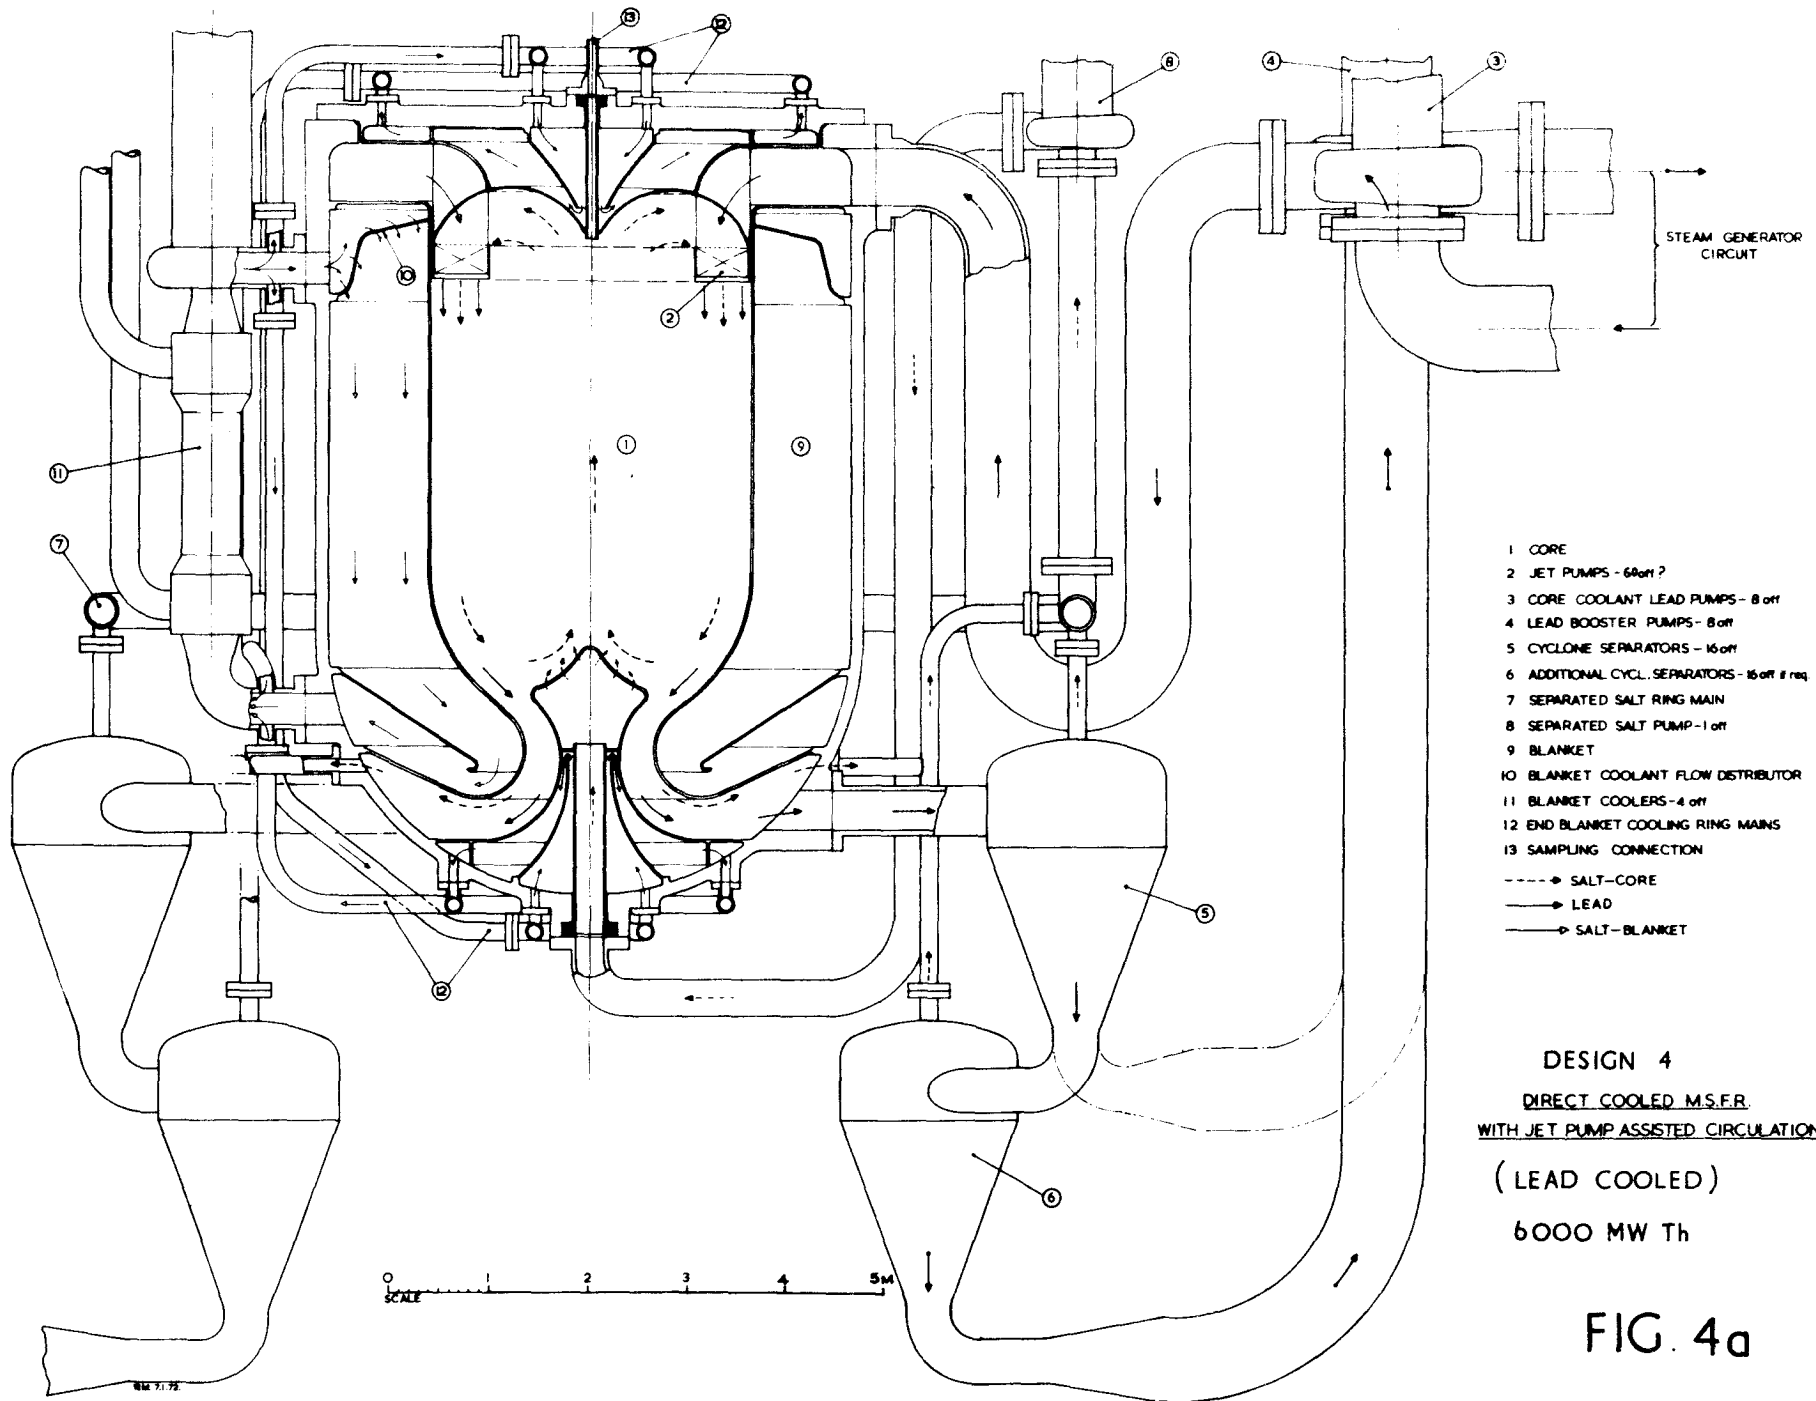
13 12 8 4 3

STEAM GENERATOR CIRCUIT

10 2 11 1 9 7 5 12 6

1 CORE
2 JET PUMPS - 64off ?
3 CORE COOLANT LEAD PUMPS - 8 off
4 LEAD BOOSTER PUMPS - 8 off
5 CYCLONE SEPARATORS - 16 off
6 ADDITIONAL CYCL. SEPARATORS - 16 off if req.
7 SEPARATED SALT RING MAIN
8 SEPARATED SALT PUMP - 1 off
9 BLANKET
10 BLANKET COOLANT FLOW DISTRIBUTOR
11 BLANKET COOLERS - 4 off
12 END BLANKET COOLING RING MAINS
13 SAMPLING CONNECTION
SALT-CORE
LEAD
SALT-BLANKET

DESIGN 4
DIRECT COOLED M.S.F.R.
WITH JET PUMP ASSISTED CIRCULATION
(LEAD COOLED)
6000 MW Th

0 1 2 3 4 5M
SCALE

FIG. 4a

RM 7.1.72.